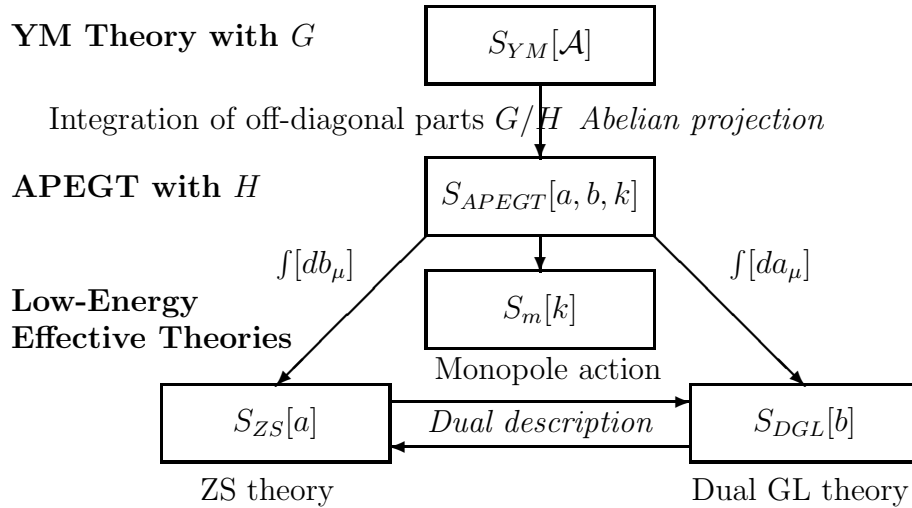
**YM Theory with $G$**

$S_{YM}[\mathcal{A}]$

Integration of off-diagonal parts $G/H$ *Abelian projection*

**APEGT with $H$**

$S_{APEGT}[a, b, k]$

$\int[db_\mu]$

$\int[da_\mu]$

**Low-Energy Effective Theories**

$S_m[k]$

Monopole action

$S_{ZS}[a]$

*Dual description*

$S_{DGL}[b]$

ZS theory

Dual GL theory